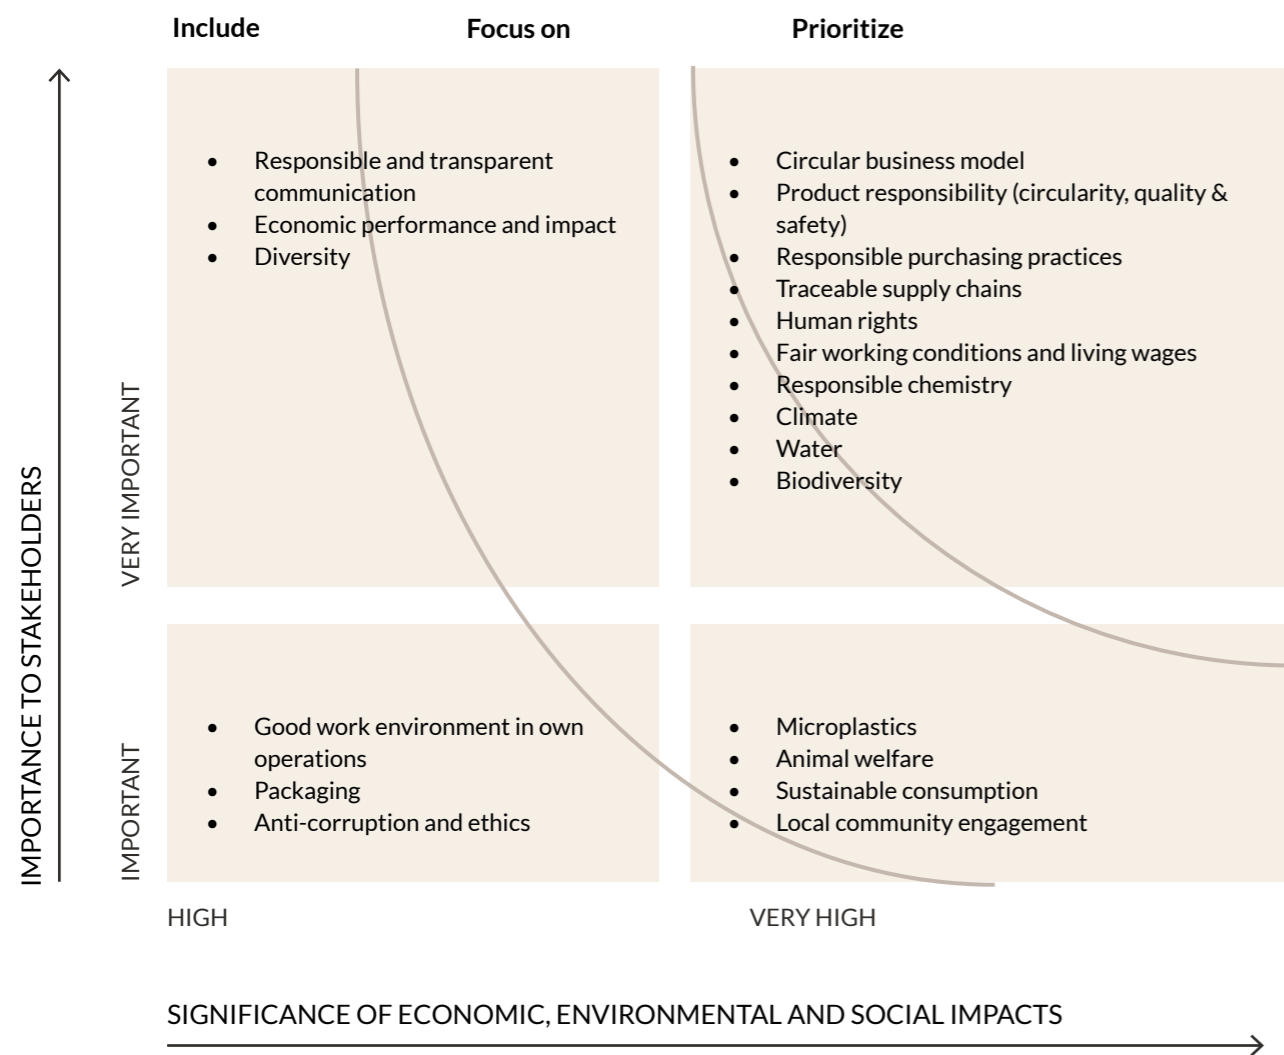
Include

Focus on

Prioritize

IMPORTANCE TO STAKEHOLDERS

VERY IMPORTANT

- Responsible and transparent communication
- Economic performance and impact
- Diversity

- Circular business model
- Product responsibility (circularity, quality & safety)
- Responsible purchasing practices
- Traceable supply chains
- Human rights
- Fair working conditions and living wages
- Responsible chemistry
- Climate
- Water
- Biodiversity

IMPORTANT

- Good work environment in own operations
- Packaging
- Anti-corruption and ethics

- Microplastics
- Animal welfare
- Sustainable consumption
- Local community engagement

HIGH

VERY HIGH

SIGNIFICANCE OF ECONOMIC, ENVIRONMENTAL AND SOCIAL IMPACTS